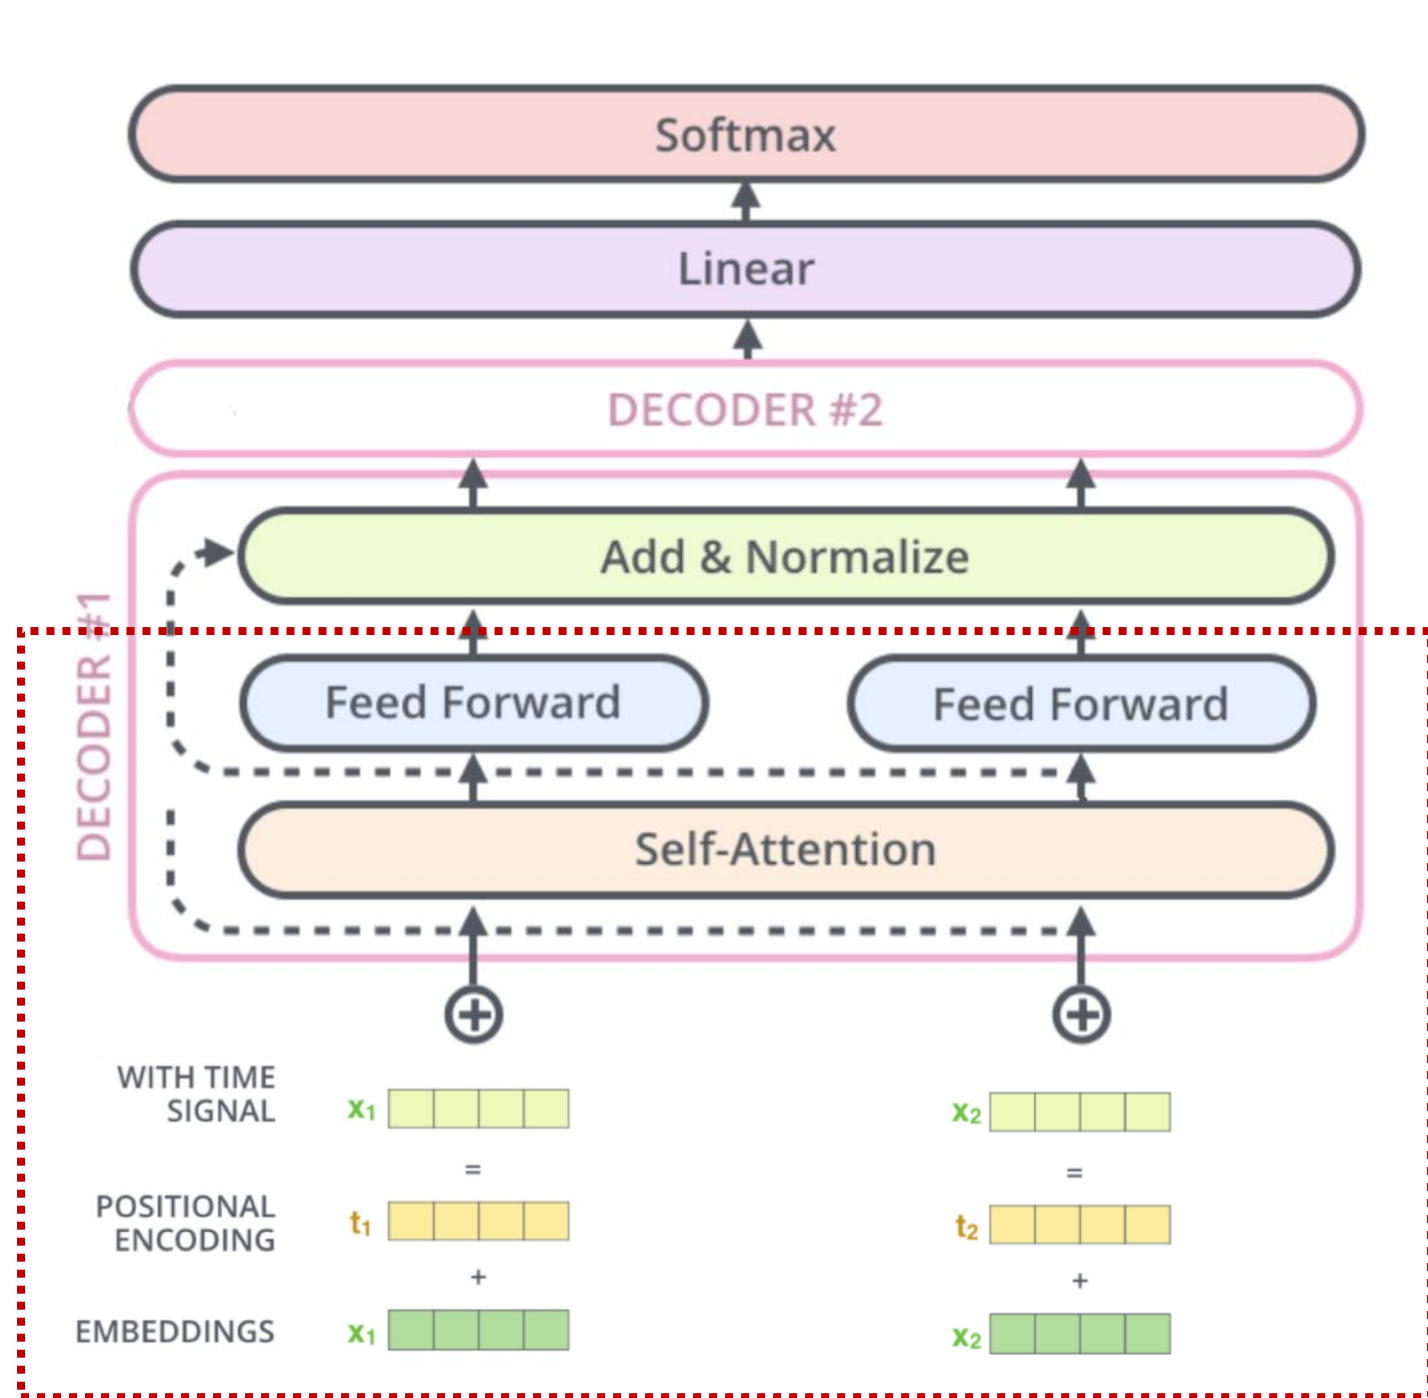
Softmax

Linear

DECODER #2

DECODER #1

Add & Normalize

Feed Forward

Feed Forward

Self-Attention

WITH TIME SIGNAL

$x_1$

$x_2$

=

=

POSITIONAL ENCODING

$t_1$

$t_2$

+

+

EMBEDDINGS

$x_1$

$x_2$